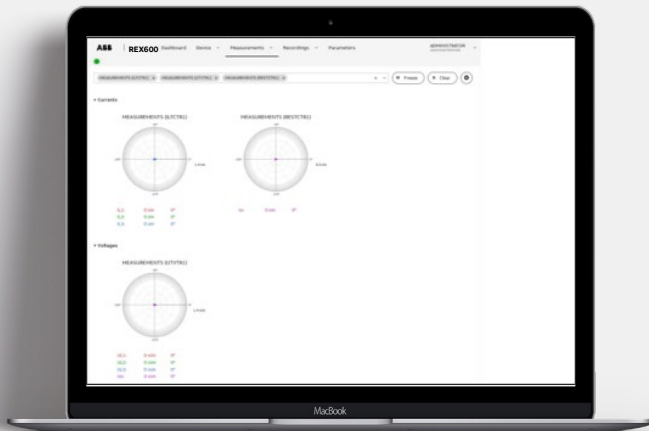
ABB | REX600 Dashboard Events Measurements Recordings Parameters ADMINISTRATOR

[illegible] × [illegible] × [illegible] × Freeze Clear

Currents

MEASUREMENTS (LTCTR1)

MEASUREMENTS (RESTCTR1)

Voltages

MEASUREMENTS (LTVTR1)

MacBook